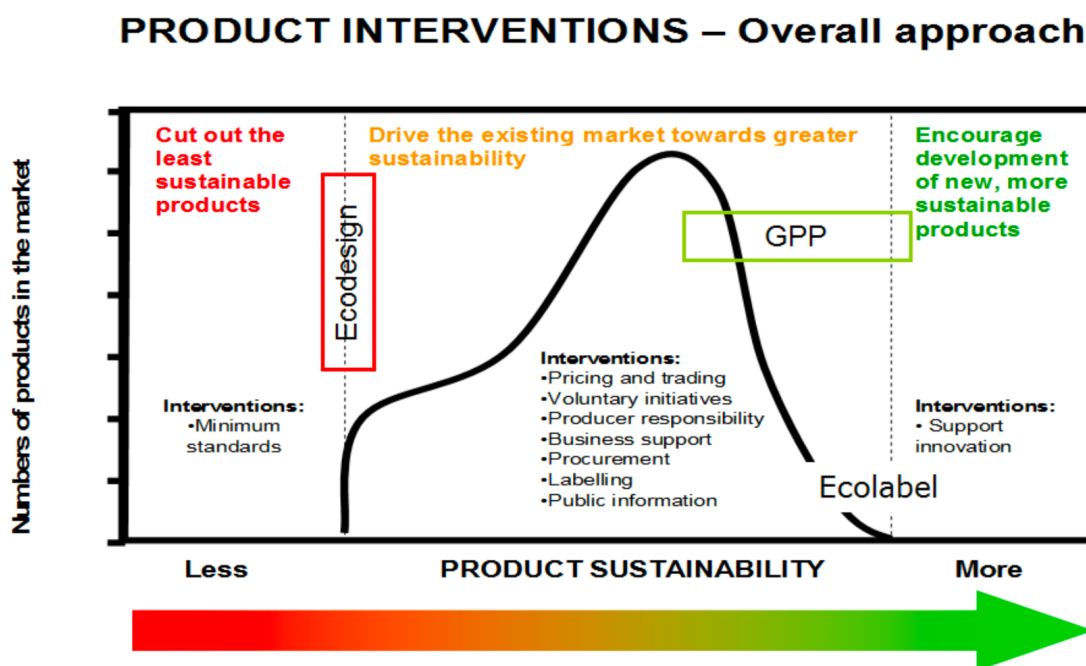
PRODUCT INTERVENTIONS – Overall approach

Numbers of products in the market

Cut out the least sustainable products

Drive the existing market towards greater sustainability

Encourage development of new, more sustainable products

Ecodesign

GPP

Interventions:
•Minimum standards

Interventions:
•Pricing and trading
•Voluntary initiatives
•Producer responsibility
•Business support
•Procurement
•Labelling
•Public information

Interventions:
• Support innovation

Ecolabel

Less

PRODUCT SUSTAINABILITY

More